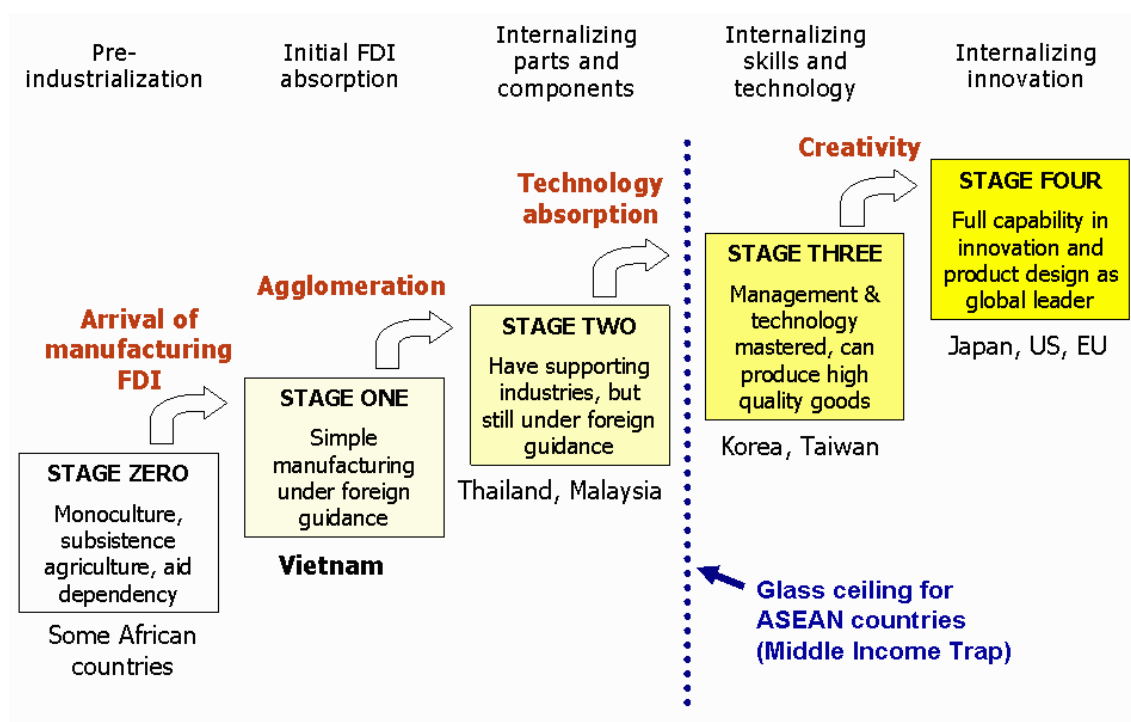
Pre-industrialization

Initial FDI absorption

Internalizing parts and components

Internalizing skills and technology

Internalizing innovation

Arrival of manufacturing FDI

STAGE ZERO

Monoculture, subsistence agriculture, aid dependency

Some African countries

Agglomeration

STAGE ONE

Simple manufacturing under foreign guidance

Vietnam

Technology absorption

STAGE TWO

Have supporting industries, but still under foreign guidance

Thailand, Malaysia

Creativity

STAGE THREE

Management & technology mastered, can produce high quality goods

Korea, Taiwan

STAGE FOUR

Full capability in innovation and product design as global leader

Japan, US, EU

Glass ceiling for ASEAN countries (Middle Income Trap)